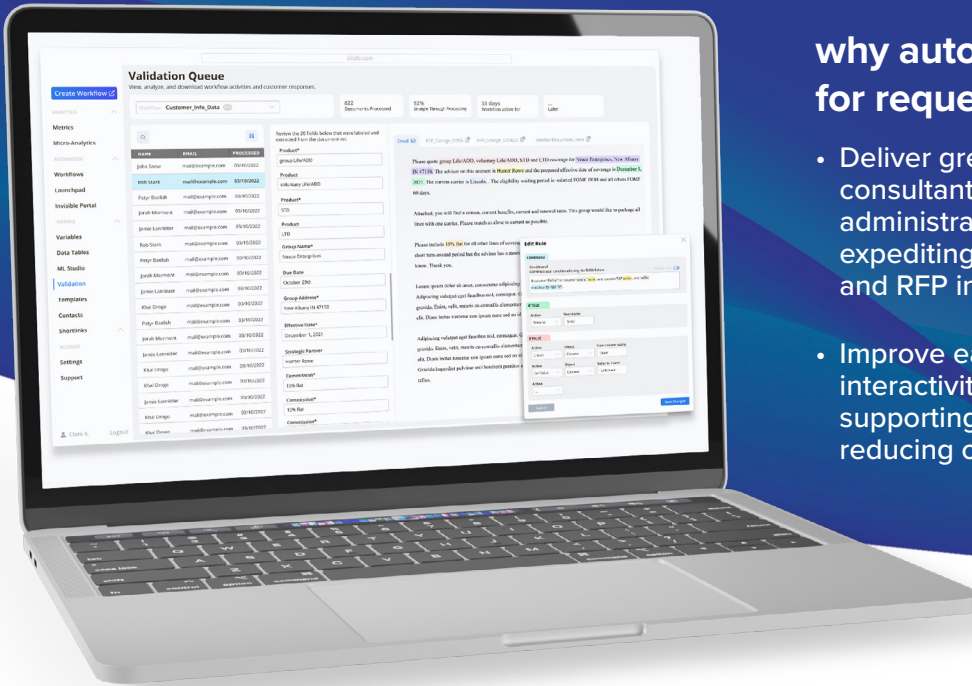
why auto
for reque

• Deliver gre
consultant
administra
expediting
and RFP in

• Improve ea
interactivit
supporting
reducing c

sindo.com

Create Workflow

Metrics
Micro-Analytics
Workflows
Launchpad
Invisible Portal
Variables
Data Tables
ML Studio
Validation
Templates
Contacts
Shortlinks
Settings
Support

Validation Queue
View, analyze, and download workflow activities and customer responses.

Workflow Customer_Info_Data

822 Documents Processed
92% Straight Through Processing
33 days Workflow active for

| NAME | EMAIL | PROCESSED |
|---|---|---|
| John Snow | mail@example.com | 03/10/2022 |
| Rob Stark | mail@example.com | 03/10/2022 |
| Petyr Baelish | mail@example.com | 03/10/2022 |
| Jorah Mormont | mail@example.com | 03/10/2022 |
| Jamie Lannister | mail@example.com | 03/10/2022 |
| Rob Stark | mail@example.com | 03/10/2022 |
| Petyr Baelish | mail@example.com | 03/10/2022 |
| Jorah Mormont | mail@example.com | 03/10/2022 |
| Jamie Lannister | mail@example.com | 03/10/2022 |
| Khal Drogo | mail@example.com | 03/10/2022 |
| Petyr Baelish | mail@example.com | 03/10/2022 |
| Jorah Mormont | mail@example.com | 03/10/2022 |
| Jamie Lannister | mail@example.com | 03/10/2022 |
| Khal Drogo | mail@example.com | 03/10/2022 |
| Khal Drogo | mail@example.com | 03/10/2022 |
| Jamie Lannister | mail@example.com | 03/10/2022 |
| Khal Drogo | mail@example.com | 03/10/2022 |
| Khal Drogo | mail@example.com | 03/10/2022 |

Product* group Life/ADD
Product Voluntary Life/ADD
Product* STD
Product LTD
Group Name* Nexus Enterprises
Due Date October 29th
Group Address* New Albany IN 47150
Effective Date* December 1, 2021
Strategic Partner Hunter Rowe
Commission* 12% flat
Commission* 12% flat
Commission*

Email

Please quote group Life/ADD, voluntary Life/ADD, STD and LTD coverage for Nexus Enterprises, New Albany IN 47150. The advisor on this account is Hunter Rowe and the proposed effective date of coverage is December 1, 2021. The current carrier is Lincoln.

Attached, you will find a census, current benefits, current and renewal rates.

Please include 10% flat for all other lines of coverage. Thank you.

Edit Rule

Cancel
Save Changes

Clam K.
Logout